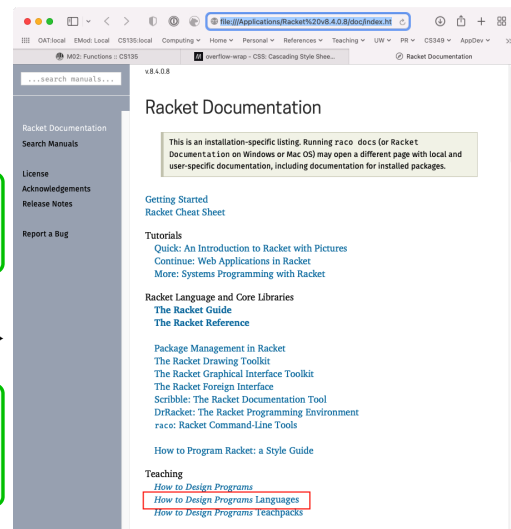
file:///Applications/Racket%20v8.4.0.8/doc/index.ht

OAT:local EMod: Local CS135:local Computing Home Personal References Teaching UW PR CS349 AppDev

M02: Functions :: CS135 | overflow-wrap - CSS: Cascading Style Shee... | Racket Documentation

...search manuals...

Racket Documentation
Search Manuals

License
Acknowledgements
Release Notes

Report a Bug

v.8.4.0.8

Racket Documentation

This is an installation-specific listing. Running raco docs (or Racket Documentation on Windows or Mac OS) may open a different page with local and user-specific documentation, including documentation for installed packages.

Getting Started
Racket Cheat Sheet

Tutorials
Quick: An Introduction to Racket with Pictures
Continue: Web Applications in Racket
More: Systems Programming with Racket

Racket Language and Core Libraries
The Racket Guide
The Racket Reference

Package Management in Racket
The Racket Drawing Toolkit
The Racket Graphical Interface Toolkit
The Racket Foreign Interface
Scribble: The Racket Documentation Tool
DrRacket: The Racket Programming Environment
raco: Racket Command-Line Tools

How to Program Racket: a Style Guide

Teaching
How to Design Programs
How to Design Programs Languages
How to Design Programs Teachpacks